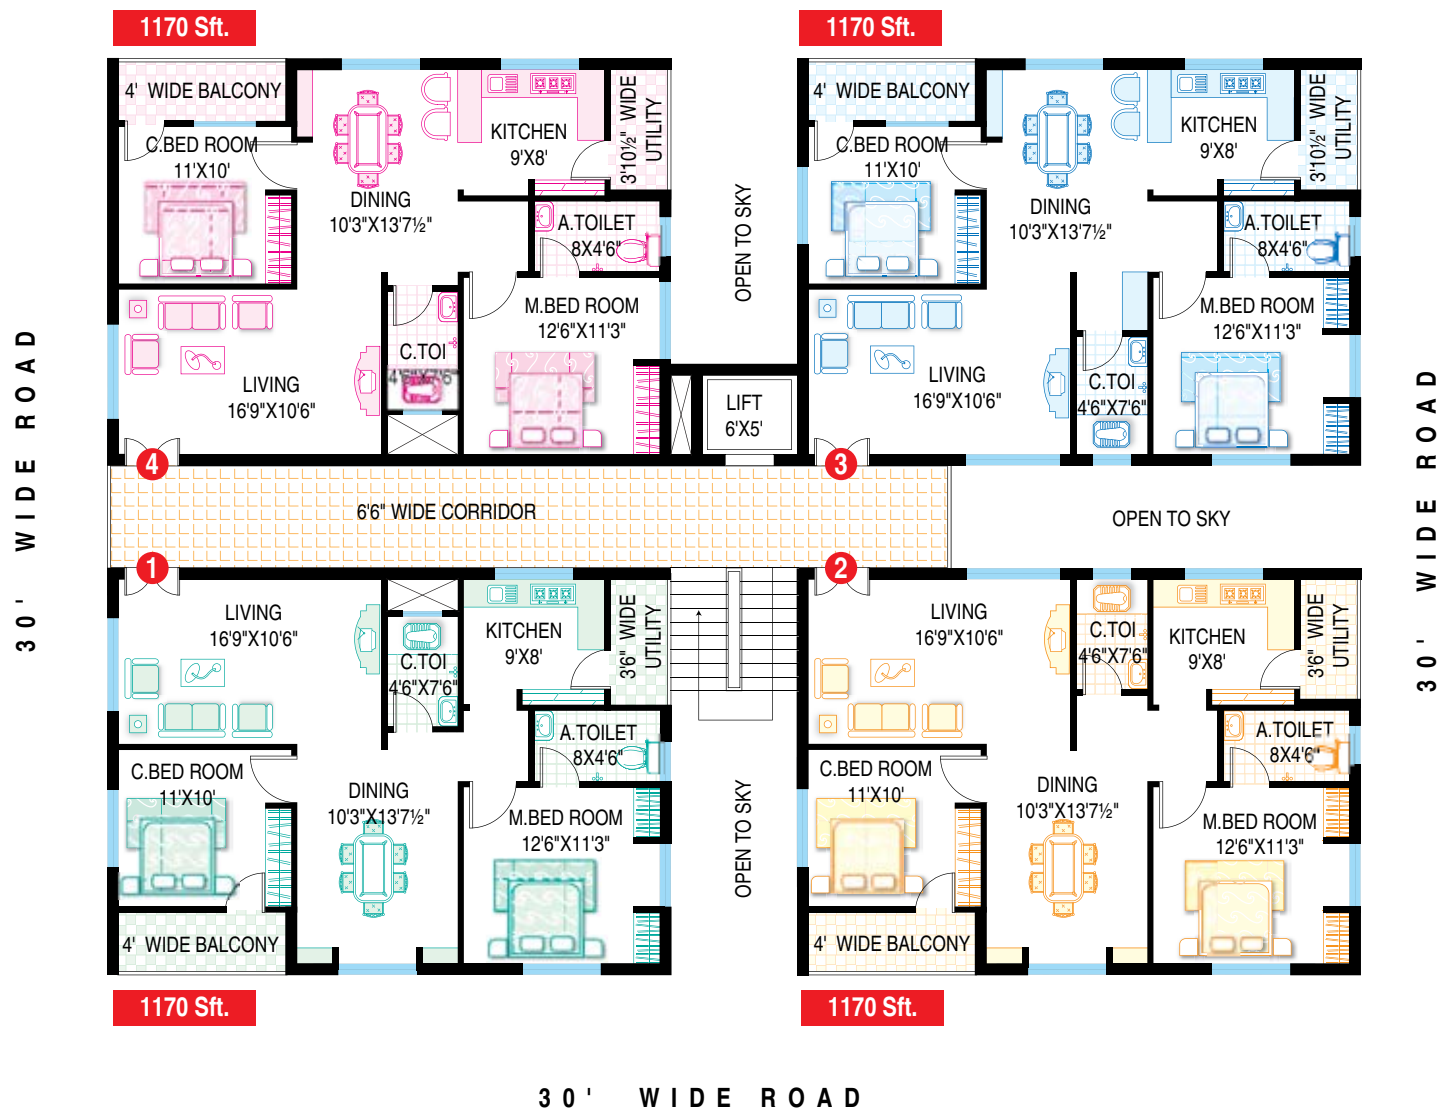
1170 Sft.

4' WIDE BALCONY

C.BED ROOM
11'X10'

DINING
10'3"X13'7½"

KITCHEN
9'X8'

3'10½" WIDE UTILITY

A.TOILET
8X4'6"

C.TOI
4'6"X7'6"

M.BED ROOM
12'6"X11'3"

LIVING
16'9"X10'6"

1170 Sft.

4' WIDE BALCONY

C.BED ROOM
11'X10'

DINING
10'3"X13'7½"

KITCHEN
9'X8'

3'10½" WIDE UTILITY

A.TOILET
8X4'6"

M.BED ROOM
12'6"X11'3"

LIVING
16'9"X10'6"

C.TOI
4'6"X7'6"

OPEN TO SKY

LIFT
6'X5'

30' WIDE ROAD

4

3

6'6" WIDE CORRIDOR

OPEN TO SKY

30' WIDE ROAD

1

2

LIVING
16'9"X10'6"

C.TOI
4'6"X7'6"

KITCHEN
9'X8'

3'6" WIDE UTILITY

A.TOILET
8X4'6"

C.BED ROOM
11'X10'

DINING
10'3"X13'7½"

M.BED ROOM
12'6"X11'3"

4' WIDE BALCONY

OPEN TO SKY

LIVING
16'9"X10'6"

C.TOI
4'6"X7'6"

KITCHEN
9'X8'

3'6" WIDE UTILITY

A.TOILET
8X4'6"

C.BED ROOM
11'X10'

DINING
10'3"X13'7½"

M.BED ROOM
12'6"X11'3"

4' WIDE BALCONY

1170 Sft.

1170 Sft.

30' WIDE ROAD